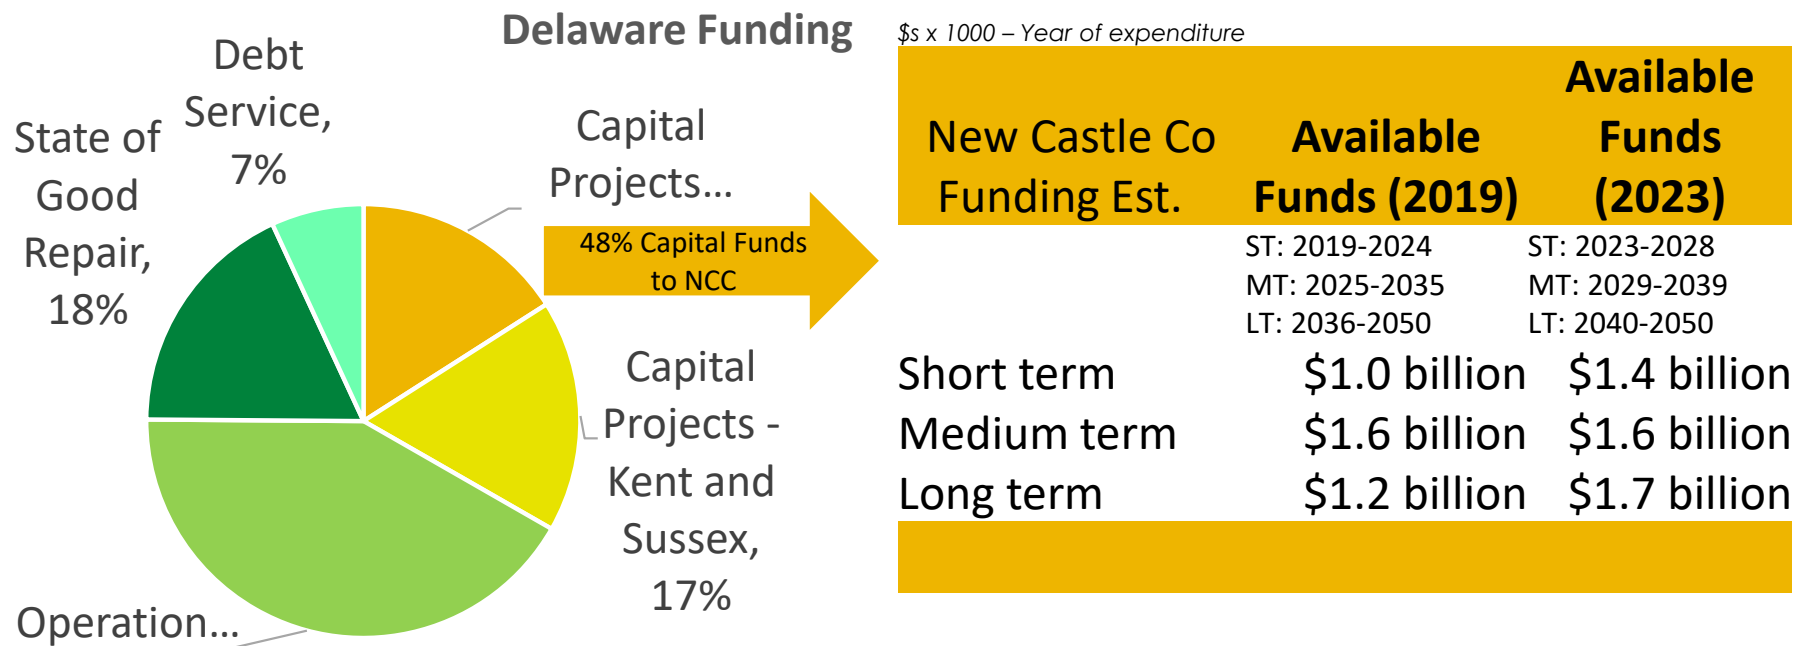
Delaware Funding

Debt Service, 7%

State of Good Repair, 18%

Capital Projects…

48% Capital Funds to NCC

Capital Projects - Kent and Sussex, 17%

Operation…

$s x 1000 – Year of expenditure

| New Castle Co Funding Est. | Available Funds (2019) | Available Funds (2023) |
|---|---|---|
| | ST: 2019-2024 MT: 2025-2035 LT: 2036-2050 | ST: 2023-2028 MT: 2029-2039 LT: 2040-2050 |
| Short term | \$1.0 billion | \$1.4 billion |
| Medium term | \$1.6 billion | \$1.6 billion |
| Long term | \$1.2 billion | \$1.7 billion |